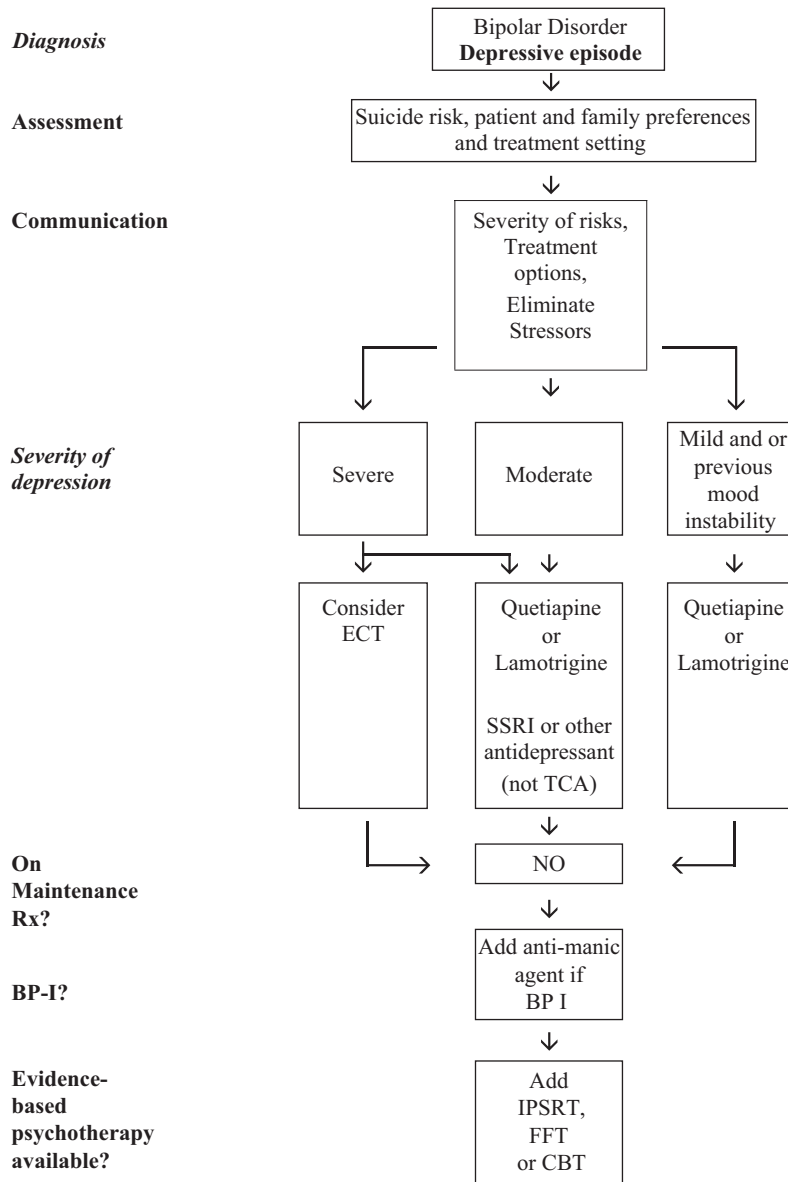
Diagnosis

Bipolar Disorder
Depressive episode

Assessment

Suicide risk, patient and family preferences and treatment setting

Communication

Severity of risks, Treatment options, Eliminate Stressors

Severity of depression

Severe

Moderate

Mild and or previous mood instability

Consider ECT

Quetiapine or Lamotrigine

SSRI or other antidepressant (not TCA)

Quetiapine or Lamotrigine

On Maintenance Rx?

NO

BP-I?

Add anti-manic agent if BP I

Evidence-based psychotherapy available?

Add IPSRT, FFT or CBT